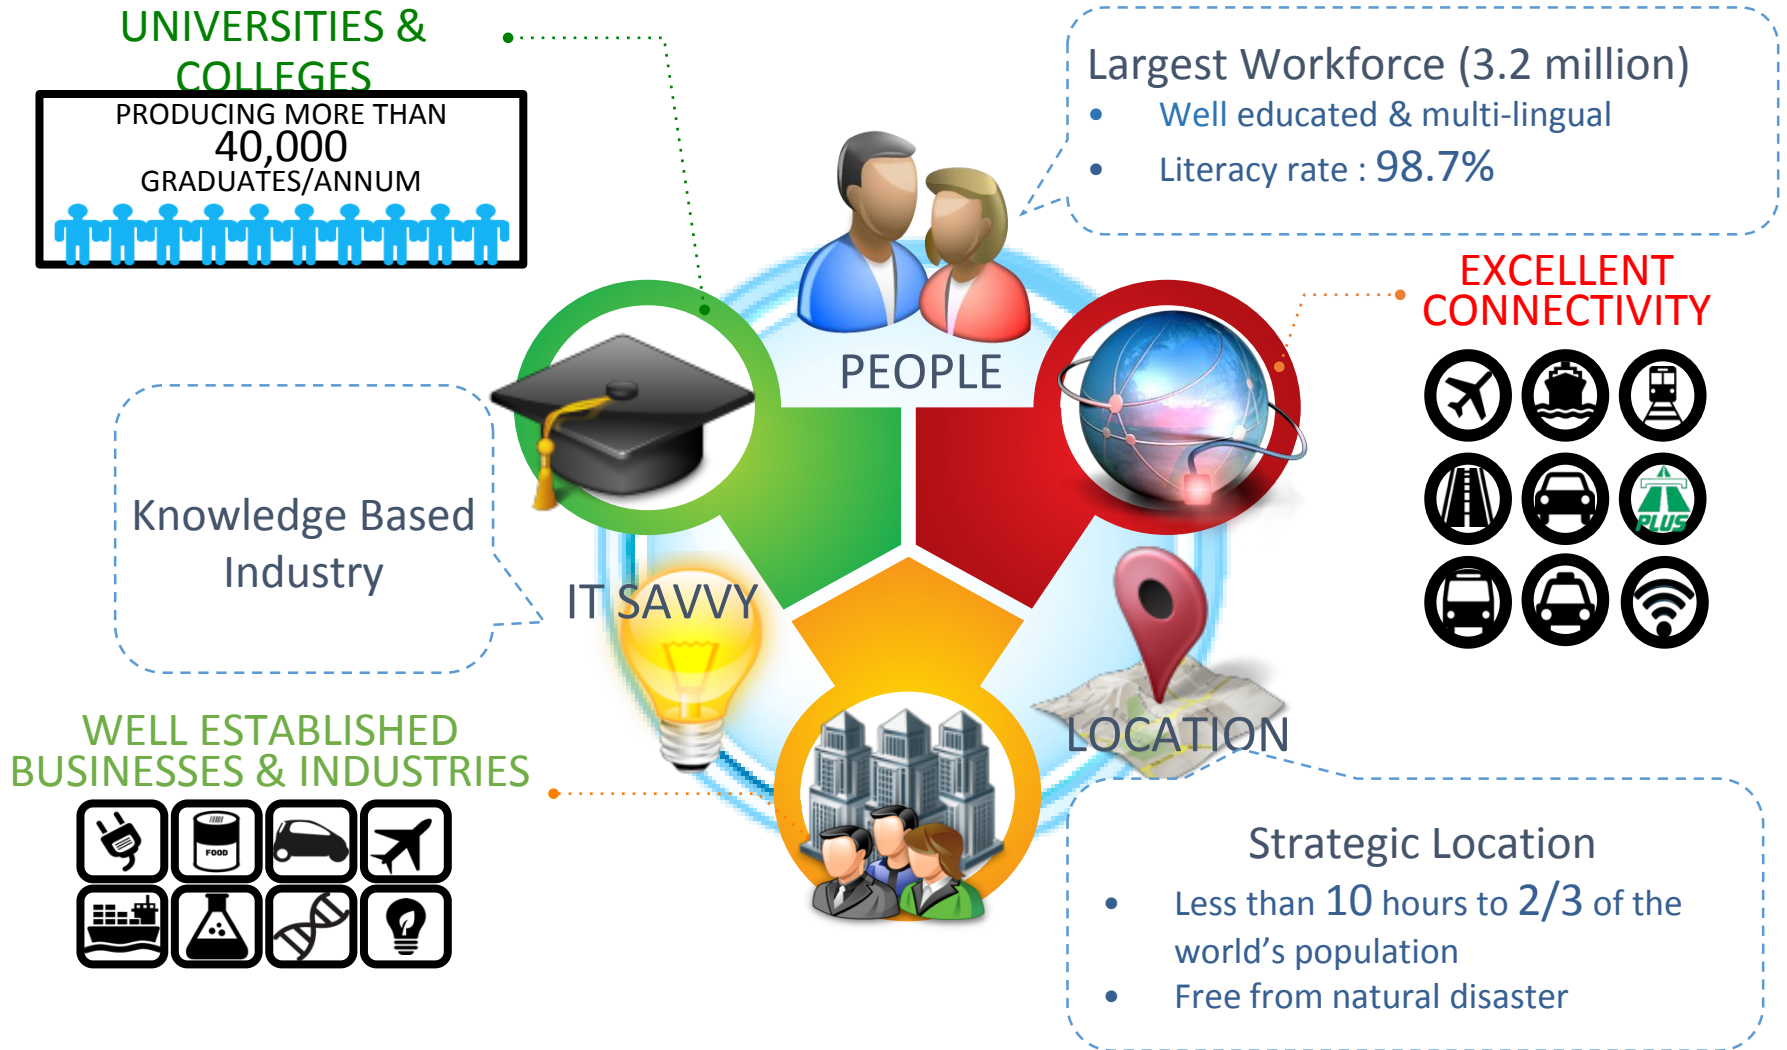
UNIVERSITIES & COLLEGES

PRODUCING MORE THAN
40,000
GRADUATES/ANNUM

Largest Workforce (3.2 million)
• Well educated & multi-lingual
• Literacy rate : 98.7%

EXCELLENT CONNECTIVITY

PLUS

PEOPLE

Knowledge Based Industry

IT SAVVY

LOCATION

WELL ESTABLISHED BUSINESSES & INDUSTRIES

FOOD

Strategic Location
• Less than 10 hours to 2/3 of the world's population
• Free from natural disaster